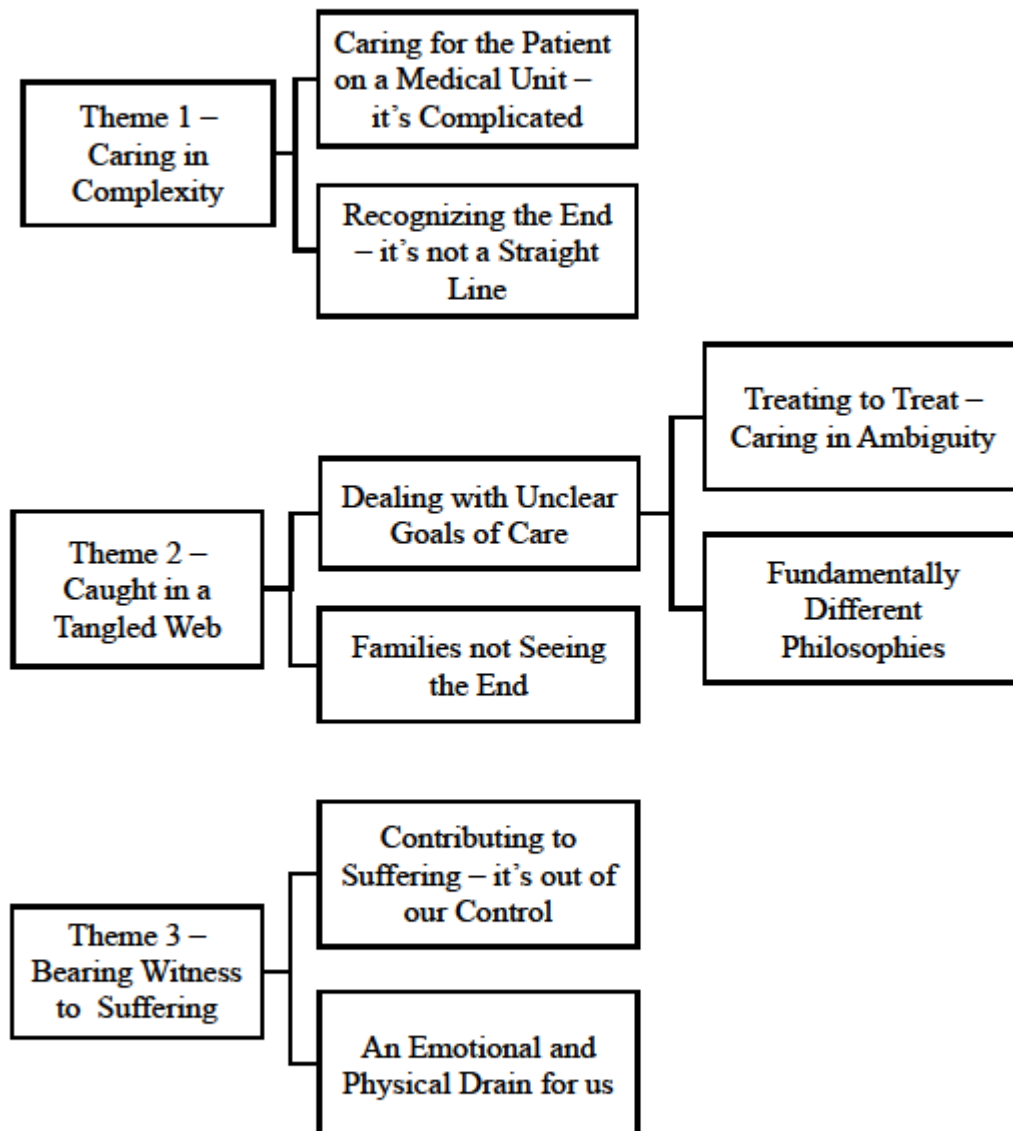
Theme 1 – Caring in Complexity

Caring for the Patient on a Medical Unit – it's Complicated

Recognizing the End – it's not a Straight Line

Theme 2 – Caught in a Tangled Web

Dealing with Unclear Goals of Care

Treating to Treat – Caring in Ambiguity

Fundamentally Different Philosophies

Families not Seeing the End

Theme 3 – Bearing Witness to Suffering

Contributing to Suffering – it's out of our Control

An Emotional and Physical Drain for us